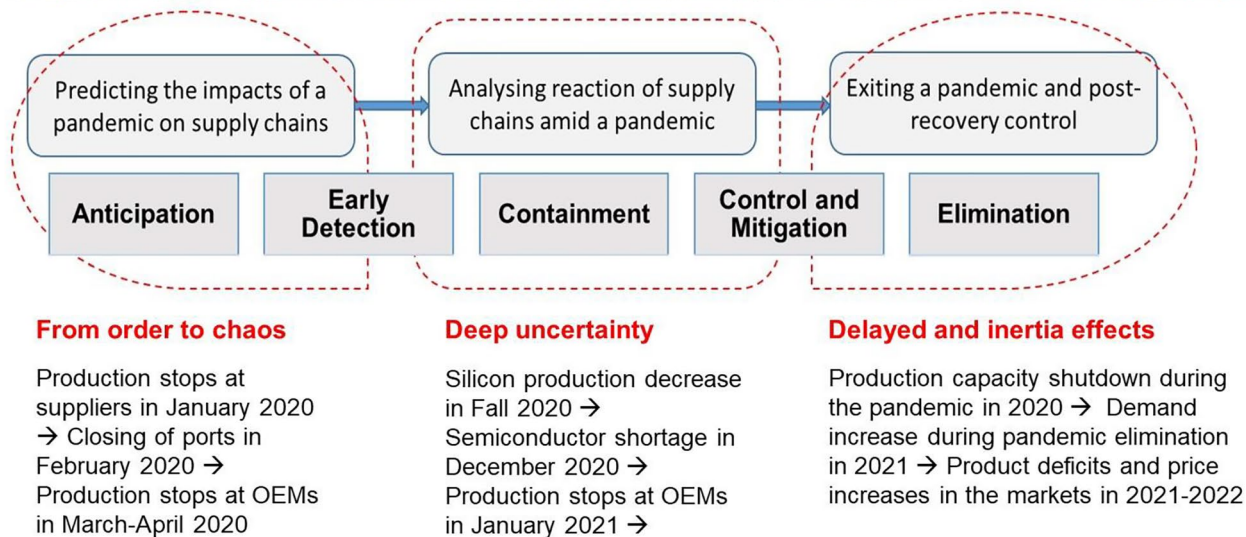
Predicting the impacts of a pandemic on supply chains

Analysing reaction of supply chains amid a pandemic

Exiting a pandemic and post-recovery control

Anticipation

Early Detection

Containment

Control and Mitigation

Elimination

From order to chaos

Production stops at suppliers in January 2020 → Closing of ports in February 2020 → Production stops at OEMs in March-April 2020

Deep uncertainty

Silicon production decrease in Fall 2020 → Semiconductor shortage in December 2020 → Production stops at OEMs in January 2021 →

Delayed and inertia effects

Production capacity shutdown during the pandemic in 2020 → Demand increase during pandemic elimination in 2021 → Product deficits and price increases in the markets in 2021-2022